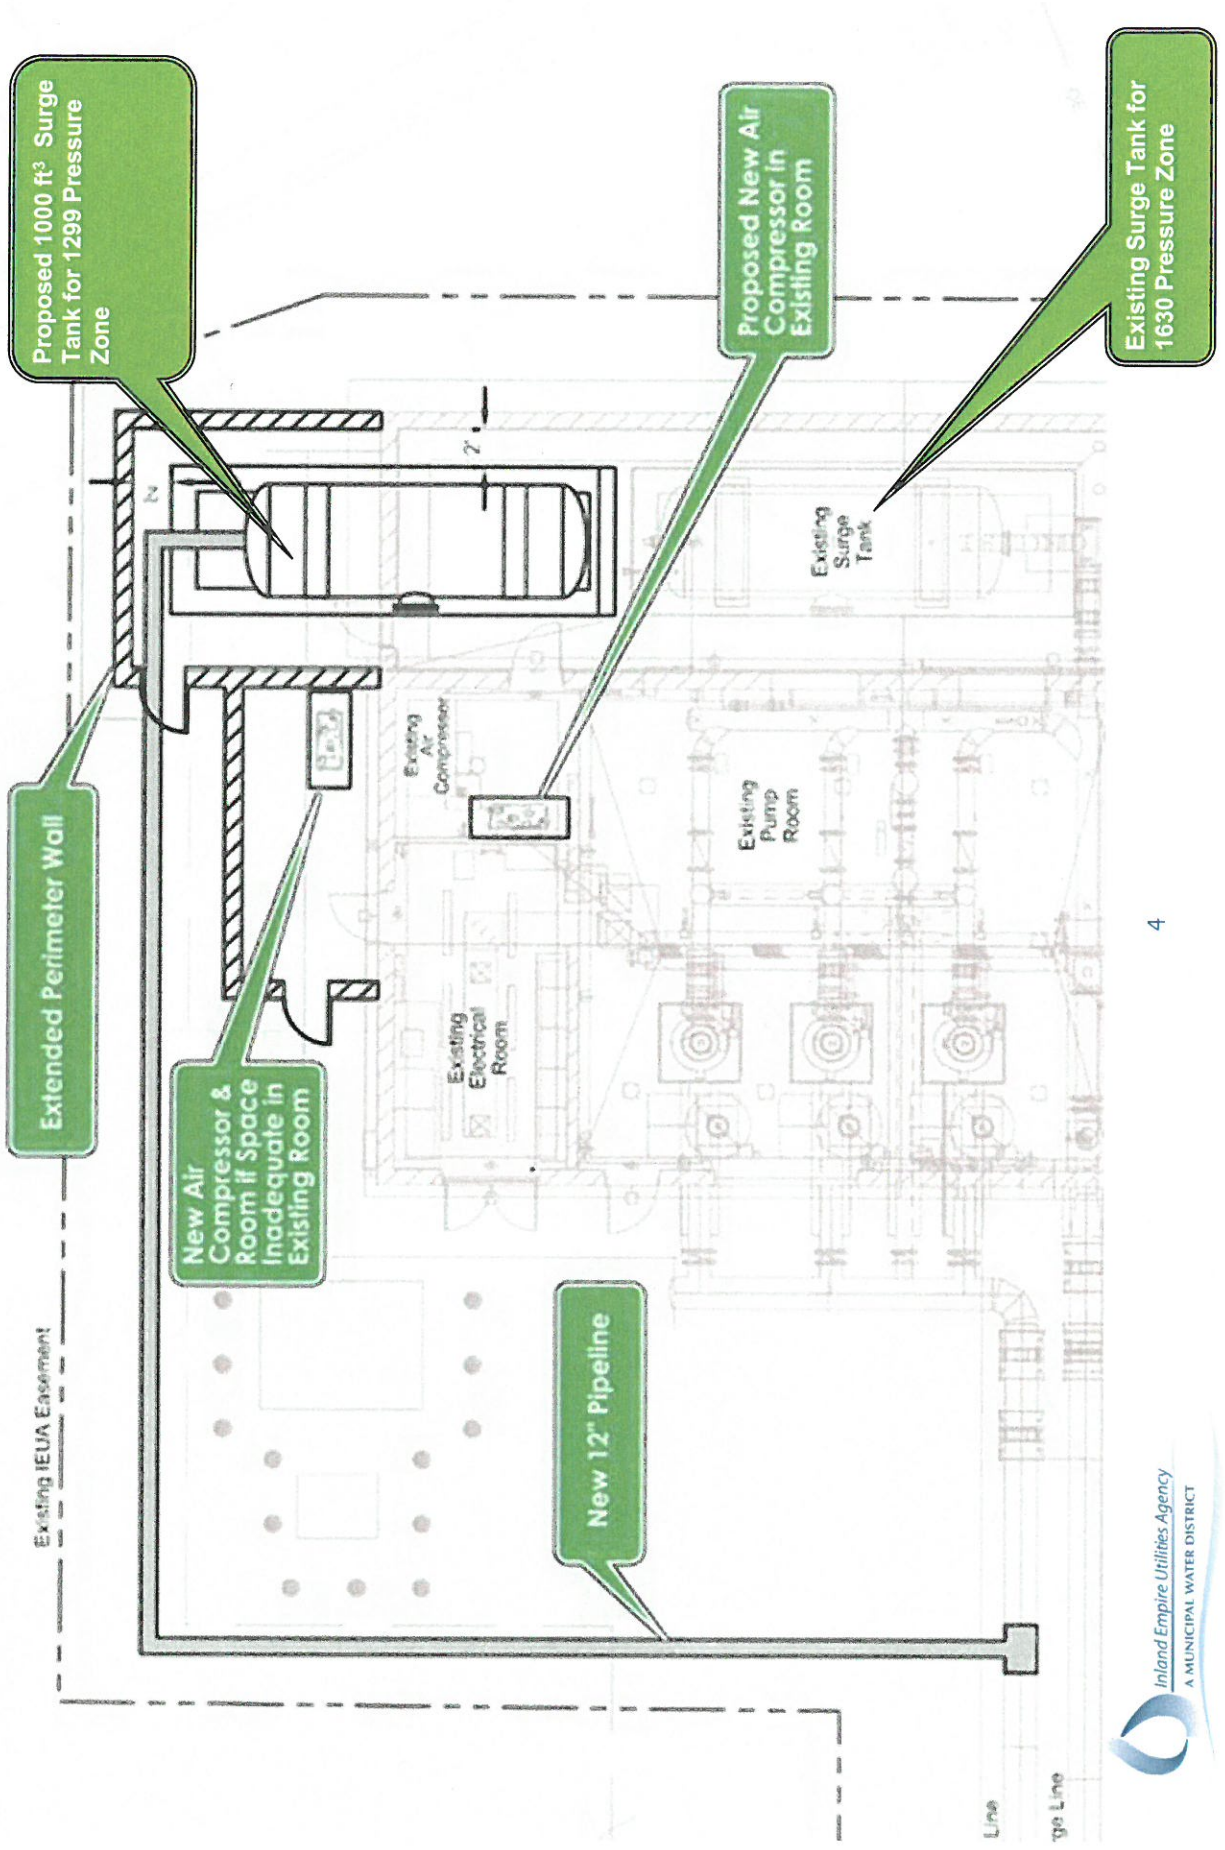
Proposed 1000 ft$^3$ Surge Tank for 1299 Pressure Zone

Proposed New Air Compressor in Existing Room

Existing Surge Tank for 1630 Pressure Zone

2'

Existing Surge Tank

Existing Air Compressor

Existing Pump Room

Extended Perimeter Wall

Existing Electrical Room

New Air Compressor & Room if Space Inadequate in Existing Room

Existing IEUA Easement

New 12" Pipeline

4

Inland Empire Utilities Agency
A MUNICIPAL WATER DISTRICT

Line

ge Line